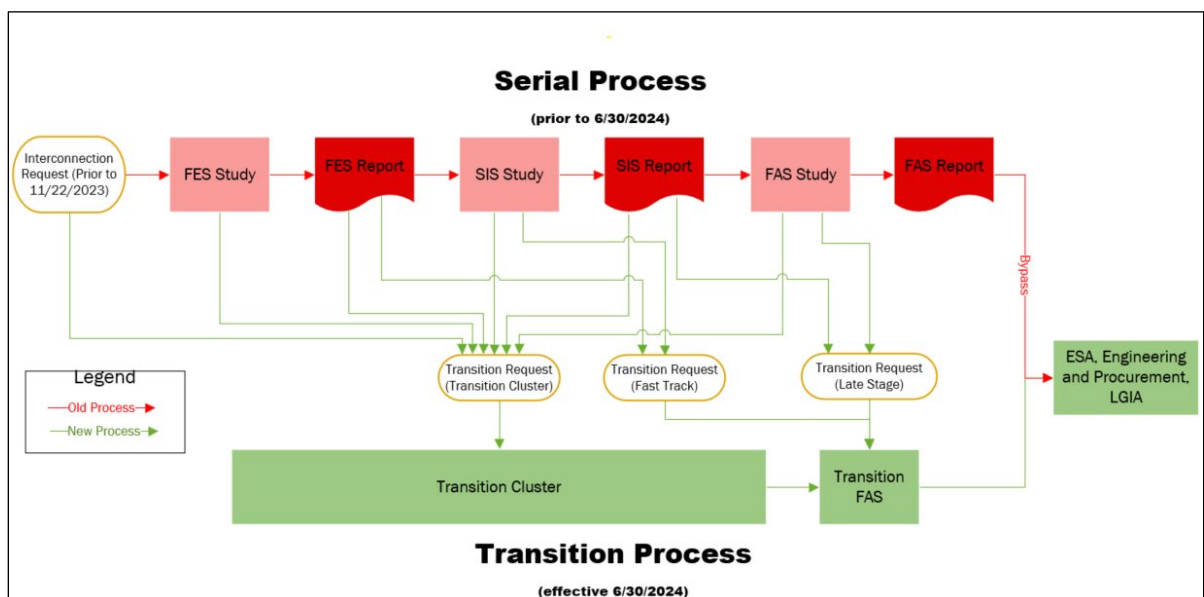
Serial Process

(prior to 6/30/2024)

Interconnection Request (Prior to 11/22/2023)

FES Study

FES Report

SIS Study

SIS Report

FAS Study

FAS Report

Bypass

Transition Request (Transition Cluster)

Transition Request (Fast Track)

Transition Request (Late Stage)

ESA, Engineering and Procurement, LGIA

Legend

Old Process

New Process

Transition Cluster

Transition FAS

Transition Process

(effective 6/30/2024)